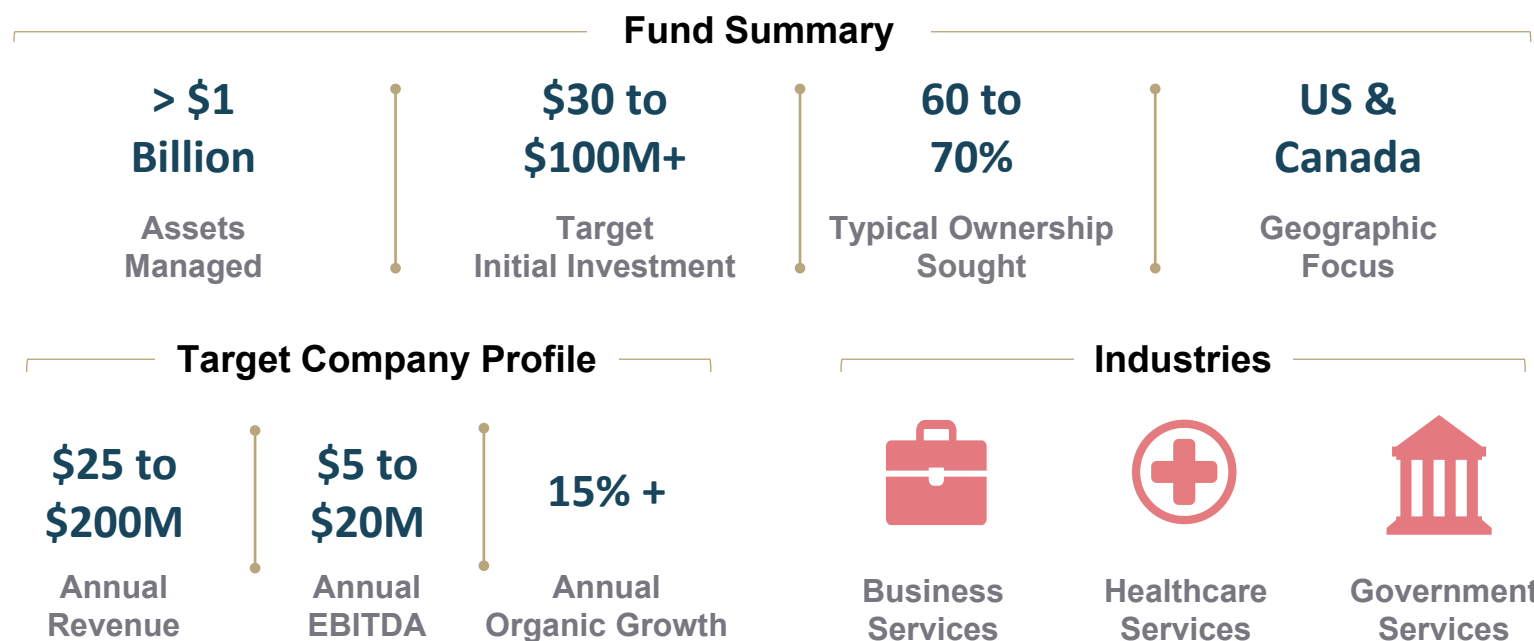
Fund Summary

> \$1 Billion
Assets Managed

\$30 to \$100M+
Target Initial Investment

60 to 70%
Typical Ownership Sought

US & Canada
Geographic Focus

Target Company Profile

\$25 to \$200M
Annual Revenue

\$5 to \$20M
Annual EBITDA

15% +
Annual Organic Growth

Industries

Business Services

Healthcare Services

Government Services